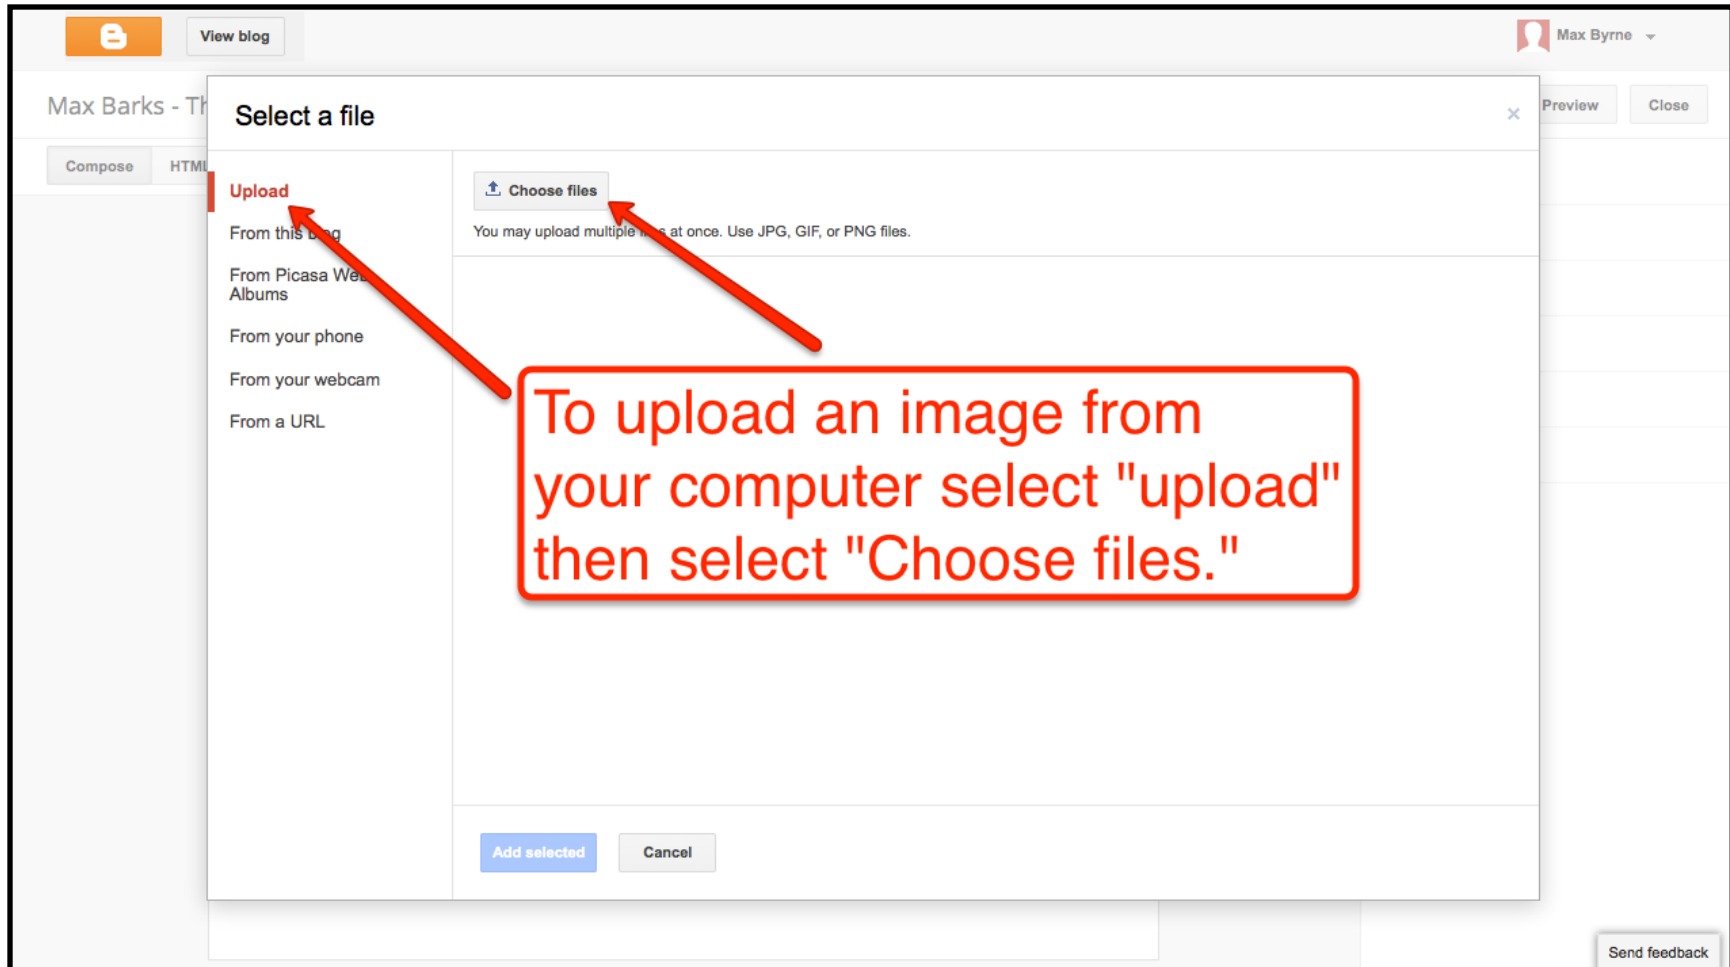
View blog

Max Byrne

Max Barks - Th

Preview

Close

Compose

HTML

Select a file

×

Upload

From this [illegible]g

From Picasa We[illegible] Albums

From your phone

From your webcam

From a URL

Choose files

You may upload multiple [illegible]s at once. Use JPG, GIF, or PNG files.

To upload an image from your computer select "upload" then select "Choose files."

Add selected

Cancel

Send feedback